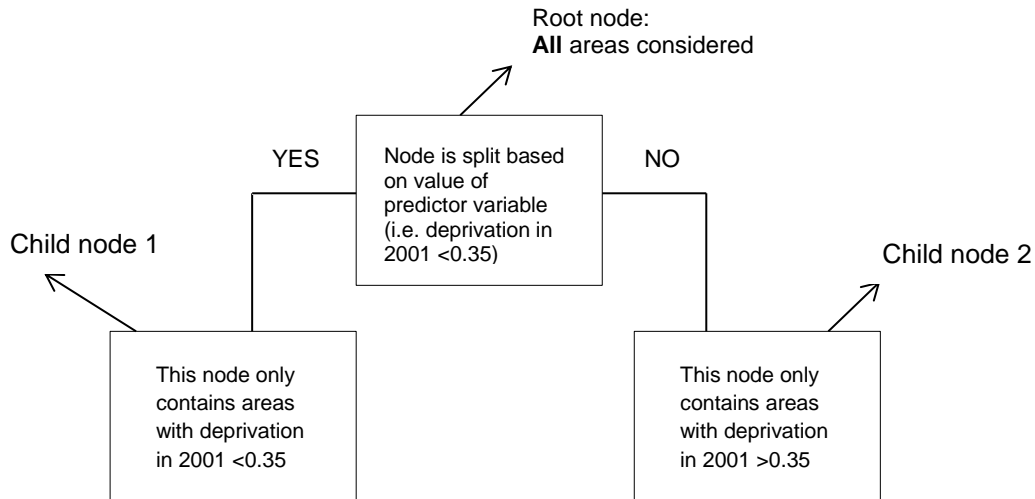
Root node:
**All** areas considered

YES

Node is split based on value of predictor variable (i.e. deprivation in 2001 <0.35)

NO

Child node 1

Child node 2

This node only contains areas with deprivation in 2001 <0.35

This node only contains areas with deprivation in 2001 >0.35